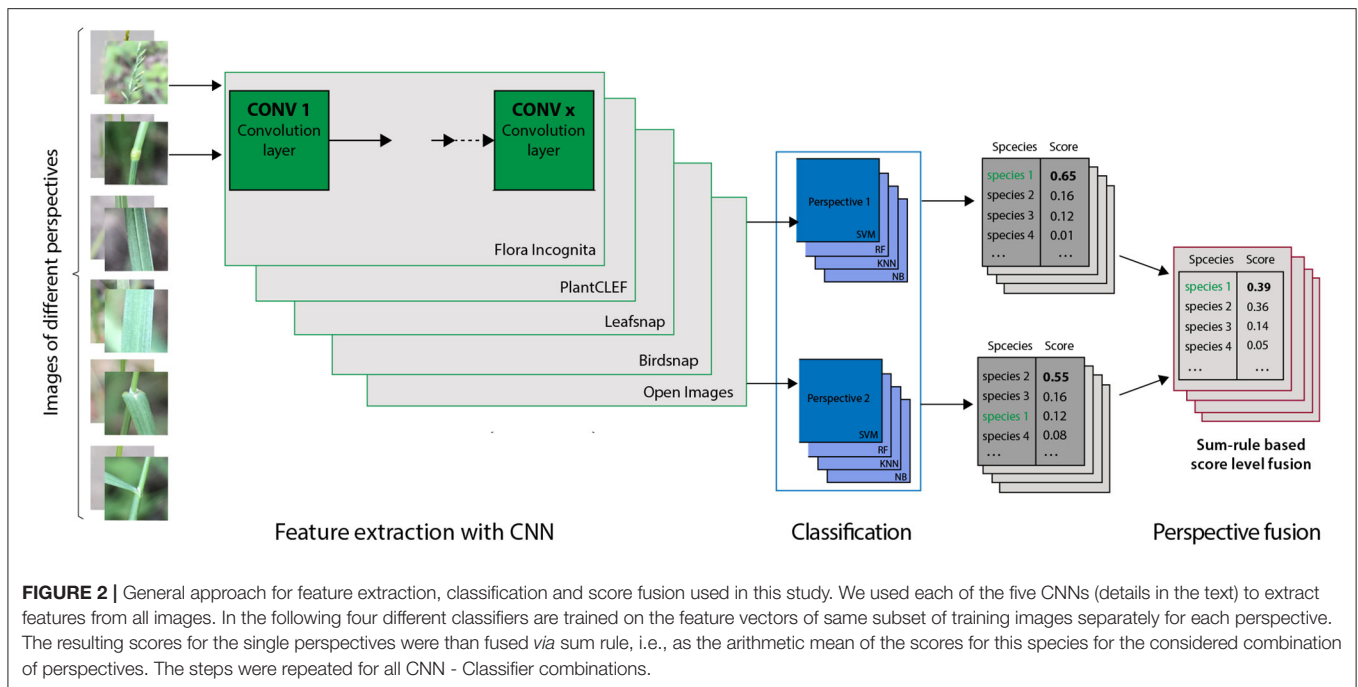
Images of different perspectives

CONV 1
Convolution layer

CONV x
Convolution layer

Flora Incognita

PlantCLEF

Leafsnap

Birdsnap

Open Images

Perspective 1
SVM
RF
KNN
NB

Perspective 2
SVM
RF
KNN
NB

| Spcecies | Score |
|---|---|
| species 1 | **0.65** |
| species 2 | 0.16 |
| species 3 | 0.12 |
| species 4 | 0.01 |
| ... | ... |

| Spcecies | Score |
|---|---|
| species 2 | **0.55** |
| species 3 | 0.16 |
| species 1 | 0.12 |
| species 4 | 0.08 |
| ... | ... |

| Spcecies | Score |
|---|---|
| species 1 | **0.39** |
| species 2 | 0.36 |
| species 3 | 0.14 |
| species 4 | 0.05 |
| ... | ... |

Sum-rule based score level fusion

Feature extraction with CNN

Classification

Perspective fusion

**FIGURE 2 |** General approach for feature extraction, classification and score fusion used in this study. We used each of the five CNNs (details in the text) to extract features from all images. In the following four different classifiers are trained on the feature vectors of same subset of training images separately for each perspective. The resulting scores for the single perspectives were than fused *via* sum rule, i.e., as the arithmetic mean of the scores for this species for the considered combination of perspectives. The steps were repeated for all CNN - Classifier combinations.